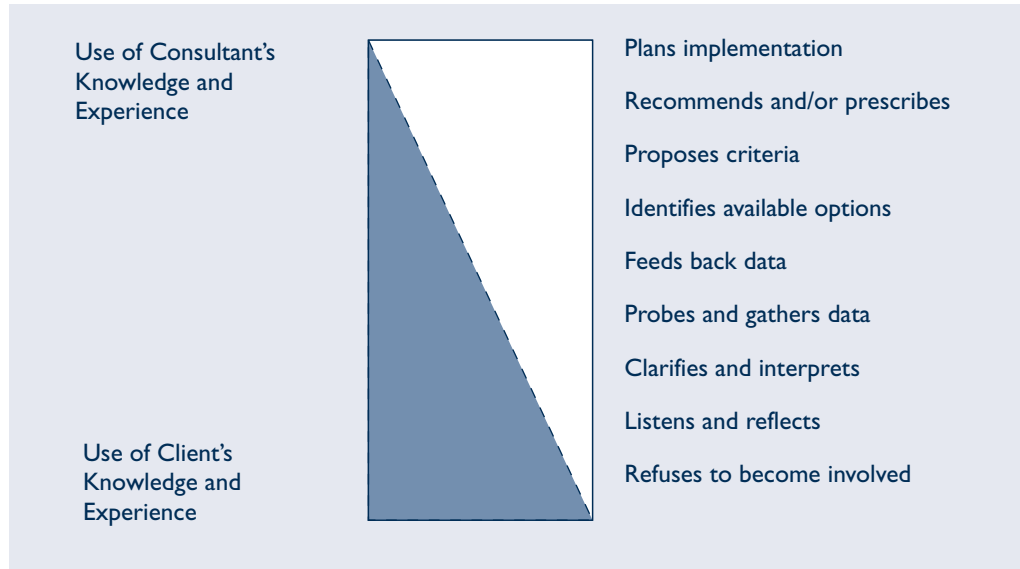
Use of Consultant's Knowledge and Experience

Use of Client's Knowledge and Experience

Plans implementation

Recommends and/or prescribes

Proposes criteria

Identifies available options

Feeds back data

Probes and gathers data

Clarifies and interprets

Listens and reflects

Refuses to become involved